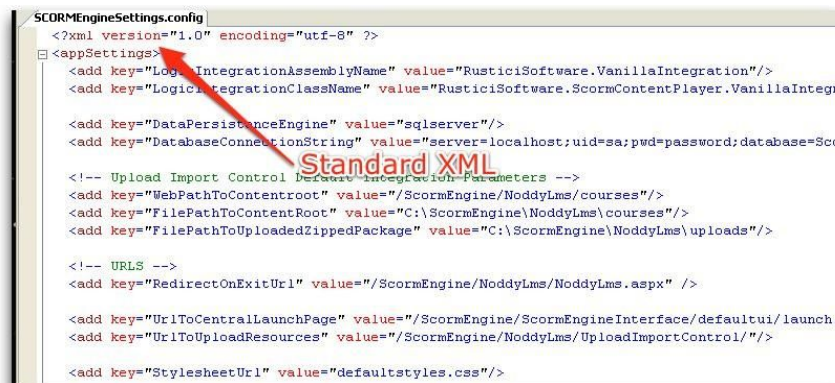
SCORMEngineSettings.config

<?xml version="1.0" encoding="utf-8" ?>
<appSettings>
<add key="Lo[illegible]IntegrationAssemblyName" value="RusticiSoftware.VanillaIntegration"/>
<add key="Logic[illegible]ntegrationClassName" value="RusticiSoftware.ScormContentPlayer.VanillaIntegr

<add key="DataPersis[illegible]nceEngine" value="sqlserver"/>
<add key="DatabaseConne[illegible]tionString" value="server=localhost;uid=sa;pwd=password;database=Sc

Standard XML

<!-- Upload Import Control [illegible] Parameters -->
<add key="WebPathToContentroot" value="/ScormEngine/NoddyLms/courses"/>
<add key="FilePathToContentRoot" value="C:\ScormEngine\NoddyLms\courses"/>
<add key="FilePathToUploadedZippedPackage" value="C:\ScormEngine\NoddyLms\uploads"/>

<!-- URLS -->
<add key="RedirectOnExitUrl" value="/ScormEngine/NoddyLms/NoddyLms.aspx" />

<add key="UrlToCentralLaunchPage" value="/ScormEngine/ScormEngineInterface/defaultui/launch
<add key="UrlToUploadResources" value="/ScormEngine/NoddyLms/UploadImportControl/"/>

<add key="StylesheetUrl" value="defaultstyles.css"/>